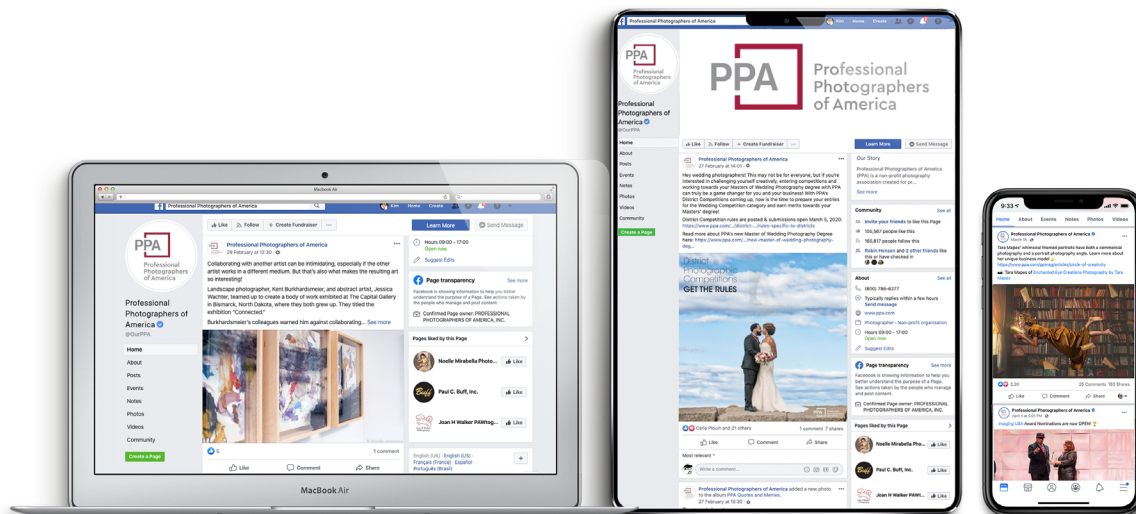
MacBook Air

Professional Photographers of America

PPA Professional Photographers of America

Professional Photographers of America
@OurPPA

Home
About
Posts
Events
Notes
Photos
Videos
Community
Create a Page

Like Follow Create Fundraiser ...

Learn More Send Message

Professional Photographers of America
28 February at 12:30

Collaborating with another artist can be intimidating, especially if the other artist works in a different medium. But that's also what makes the resulting art so interesting!

Landscape photographer, Kent Burkhardsmeier, and abstract artist, Jessica Wachter, teamed up to create a body of work exhibited at The Capital Gallery in Bismarck, North Dakota, where they both grew up. They titled the exhibition "Connected."

Burkhardsmeier's colleagues warned him against collaborating... See more

5
1 comment
Like Comment Share

Hours 09:00 - 17:00
Open now
Suggest Edits

Page transparency See more
Facebook is showing information to help you better understand the purpose of a Page. See actions taken by the people who manage and post content.
Confirmed Page owner: PROFESSIONAL PHOTOGRAPHERS OF AMERICA, INC.

Pages liked by this Page
Noelle Mirabella Photo... Like
Paul C. Buff, Inc. Like
Joan H Walker PAWtog... Like

English (UK) · English (US) · Français (France) · Español · Português (Brasil)

MacBook Air

PPA Professional Photographers of America

Professional Photographers of America
@OurPPA

Home
About
Photos
Events
Notes
Photos
Videos
Community
Create a Page

Like Follow Create Fundraiser ...
Learn More Send Message

Professional Photographers of America
27 February at 14:01

Hey wedding photographers! This may not be for everyone, but if you're interested in challenging yourself creatively, entering competitions and working towards your Masters of Wedding Photography degree with PPA can truly be a game changer for you and your business! With PPA's District Competitions coming up, now is the time to prepare your entries for the Wedding Competition category and earn merits towards your Masters' degree!

District Competition rules are posted & submissions open March 5, 2020: https://www.ppa.com/.../district-.../rules-specific-to-districts

Read more about PPA's new Master of Wedding Photography Degree here: https://www.ppa.com/.../new-master-of-wedding-photography-deg...

District Photographic Competitions
GET THE RULES

Carla Pileum and 21 others 1 comment 1 share
Like Comment Share
Most relevant
Write a comment...

Professional Photographers of America added a new photo to the album PPA Quotes and Memes.
27 February at 15:30

Our Story
Professional Photographers of America (PPA) is a non-profit photography association created for pr...
See more

Community See all
Invite your friends to like this Page
105,567 people like this
103,817 people follow this
Robin Hanson and 2 other friends like this or have checked in

About See all
(800) 786-6277
Typically replies within a few hours
Send message
www.ppa.com
Photographer · Non-profit organisation
Hours 09:00 - 17:00
Open now
Suggest Edits

Page transparency See more
Facebook is showing information to help you better understand the purpose of a Page. See actions taken by the people who manage and post content.
Confirmed Page owner: PROFESSIONAL PHOTOGRAPHERS OF AMERICA, INC.

Pages liked by this Page
Noelle Mirabella Pho... Like
Paul C. Buff, Inc. Like
Joan H Walker PAWtog... Like

9:33
Home About Events Notes Photos Videos

Professional Photographers of America
March 16

Tara Mapes' whimsical themed portraits have both a commercial photography and a portrait photography angle. Learn more about her unique business model
https://www.ppa.com/ppmag/articles/circle-of-creativity
Tara Mapes of Enchanted Eye Creations Photography by Tara Mapes

221 20 Comments 183 Shares
Like Comment Share

Professional Photographers of America
April 4 at 4:01 PM
Imaging USA Award Nominations are now OPEN!